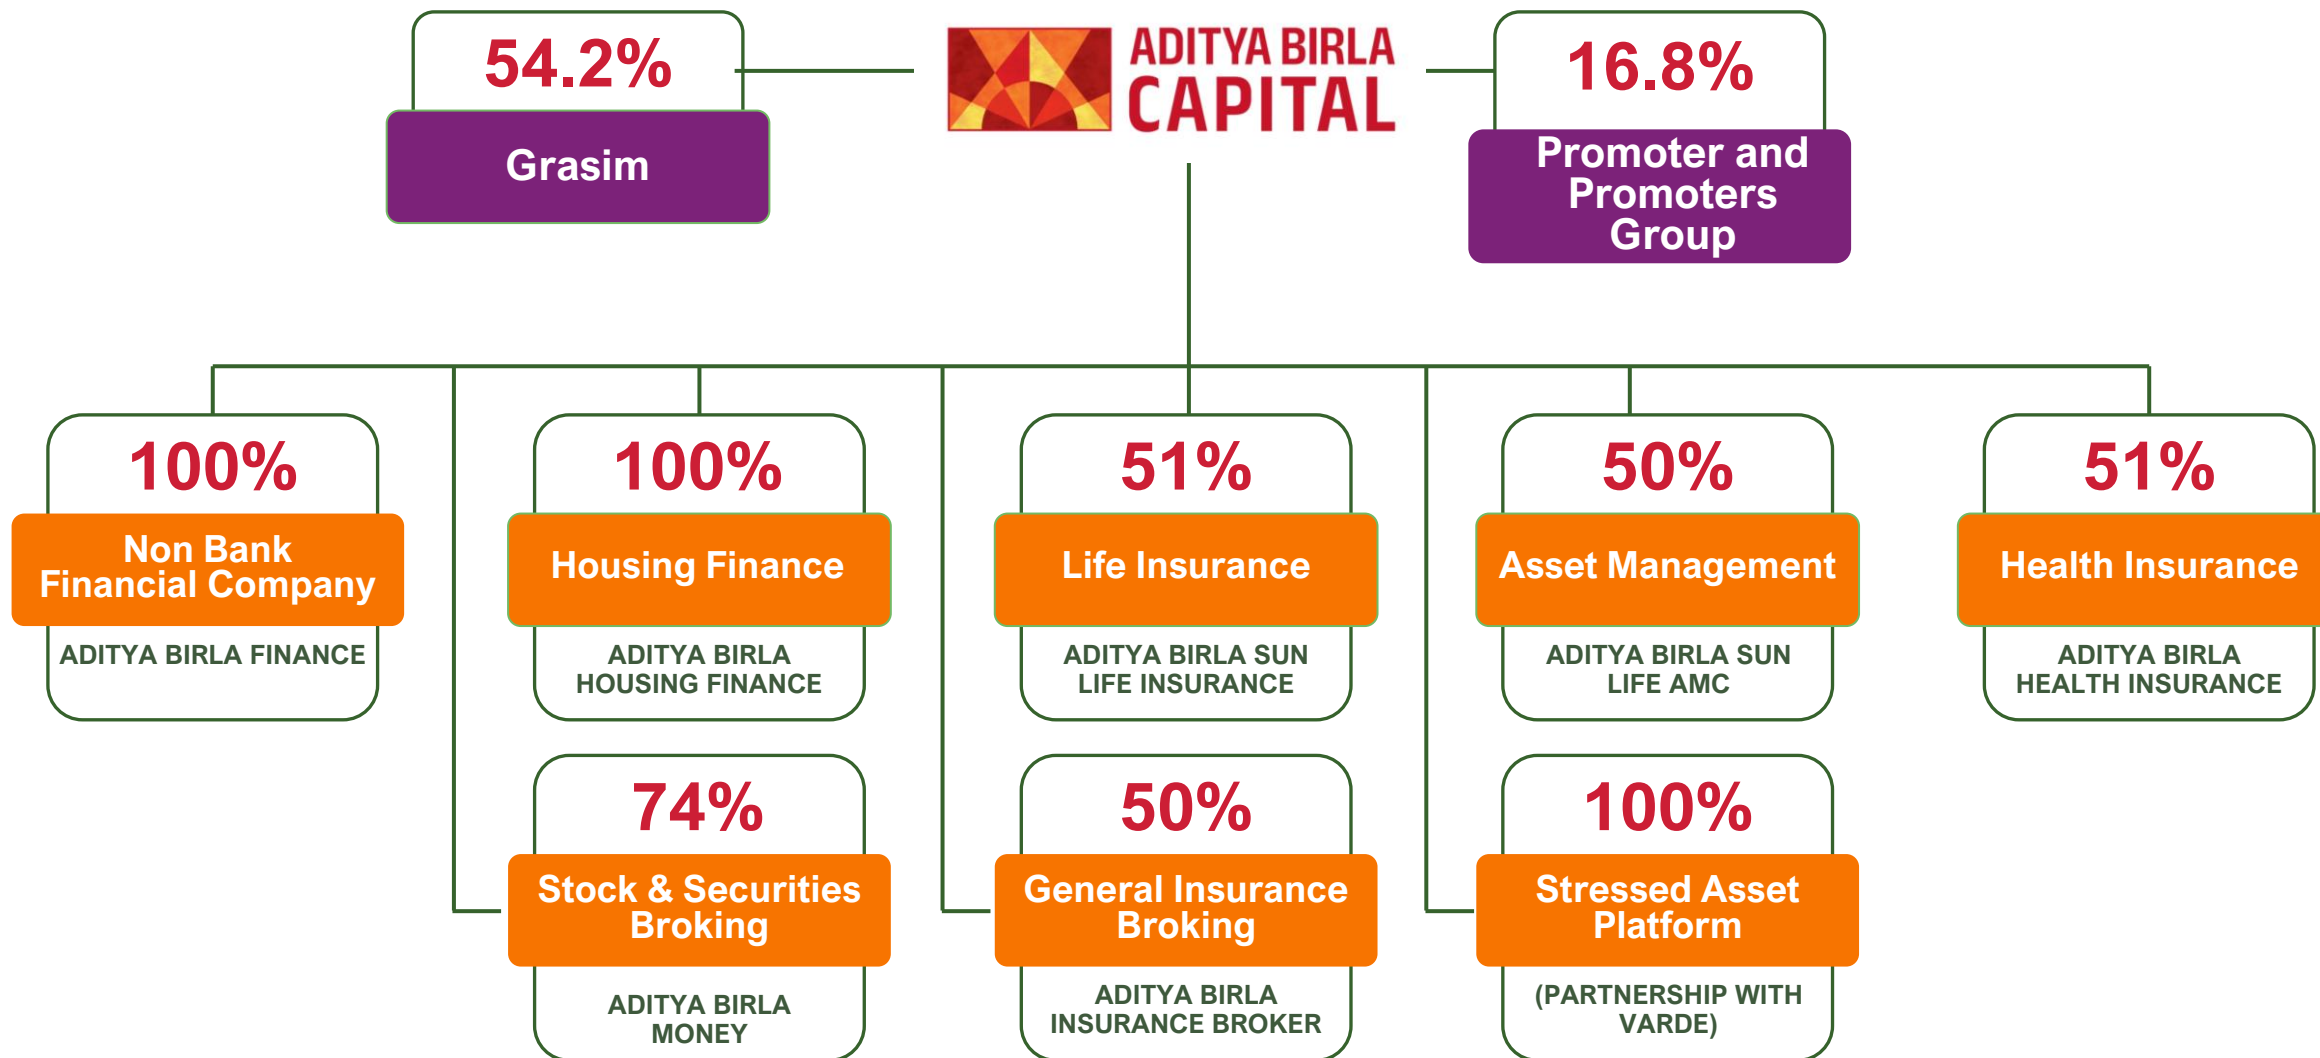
54.2%

Grasim

ADITYA BIRLA CAPITAL

16.8%

Promoter and Promoters Group

100%
Non Bank Financial Company
ADITYA BIRLA FINANCE

100%
Housing Finance
ADITYA BIRLA HOUSING FINANCE

51%
Life Insurance
ADITYA BIRLA SUN LIFE INSURANCE

50%
Asset Management
ADITYA BIRLA SUN LIFE AMC

51%
Health Insurance
ADITYA BIRLA HEALTH INSURANCE

74%
Stock & Securities Broking
ADITYA BIRLA MONEY

50%
General Insurance Broking
ADITYA BIRLA INSURANCE BROKER

100%
Stressed Asset Platform
(PARTNERSHIP WITH VARDE)